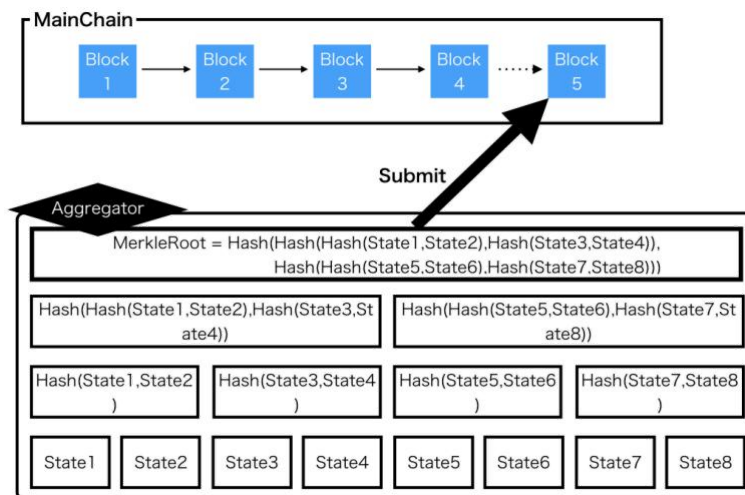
MainChain

Block 1
Block 2
Block 3
Block 4
Block 5

Submit

Aggregator

MerkleRoot = Hash(Hash(Hash(State1,State2),Hash(State3,State4)), Hash(Hash(State5,State6),Hash(State7,State8)))

Hash(Hash(State1,State2),Hash(State3,State4))
Hash(Hash(State5,State6),Hash(State7,State8))

Hash(State1,State2)
Hash(State3,State4)
Hash(State5,State6)
Hash(State7,State8)

State1
State2
State3
State4
State5
State6
State7
State8